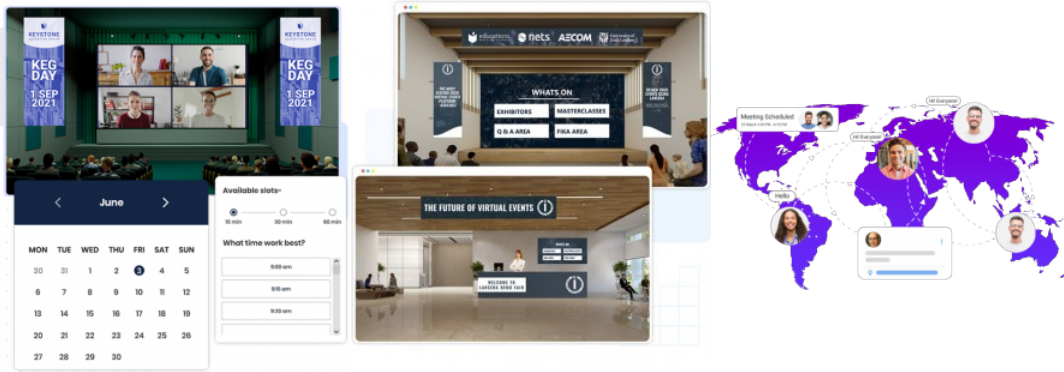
KEYSTONE

KEG DAY 1 SEP 2021

KEYSTONE

KEG DAY 1 SEP 2021

June

| MON | TUE | WED | THU | FRI | SAT | SUN |
|---|---|---|---|---|---|---|
| 30 | 31 | 1 | 2 | 3 | 4 | 5 |
| 6 | 7 | 8 | 9 | 10 | 11 | 12 |
| 13 | 14 | 15 | 16 | 17 | 18 | 19 |
| 20 | 21 | 22 | 23 | 24 | 25 | 26 |
| 27 | 28 | 29 | 30 | | | |

Available slots-

15 min 30 min 60 min

What time work best?

9:00 am

9:15 am

9:30 am

nets AECOM

WHATS ON

EXHIBITORS

MASTERCLASSES

Q & A AREA

FIKA AREA

THE FUTURE OF VIRTUAL EVENTS

WELCOME TO

Meeting Scheduled

Hi! Everyone!

Hi! Everyone!

Hello